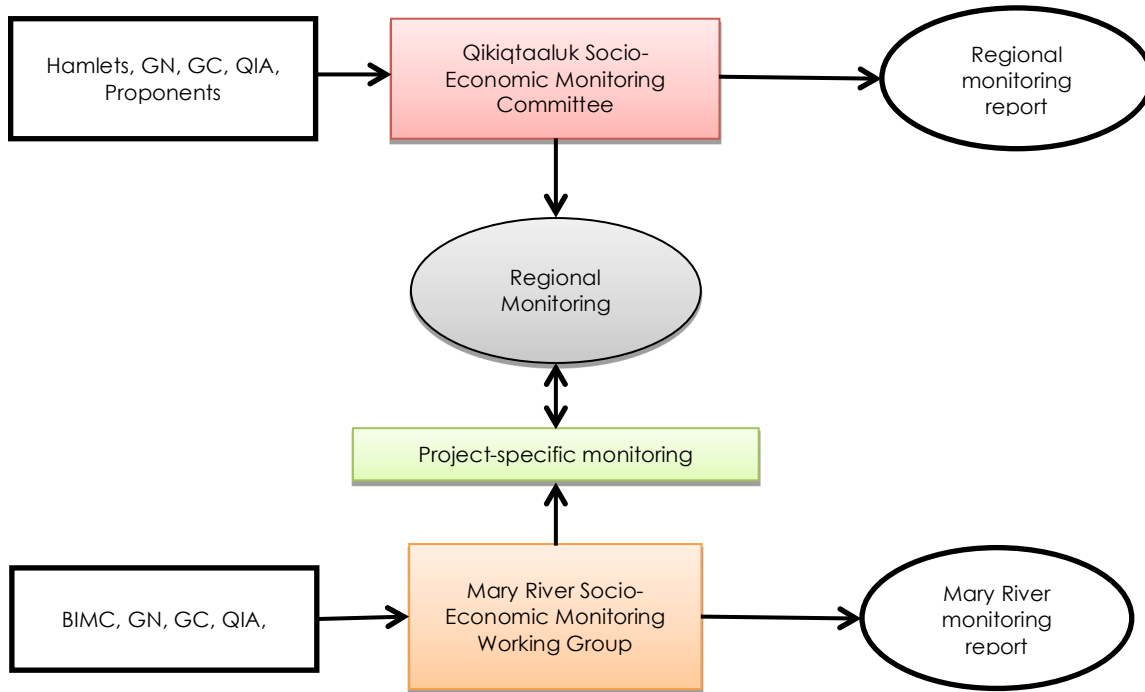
Hamlets, GN, GC, QIA, Proponents

Qikiqtaaluk Socio-Economic Monitoring Committee

Regional monitoring report

Regional Monitoring

Project-specific monitoring

BIMC, GN, GC, QIA,

Mary River Socio-Economic Monitoring Working Group

Mary River monitoring report